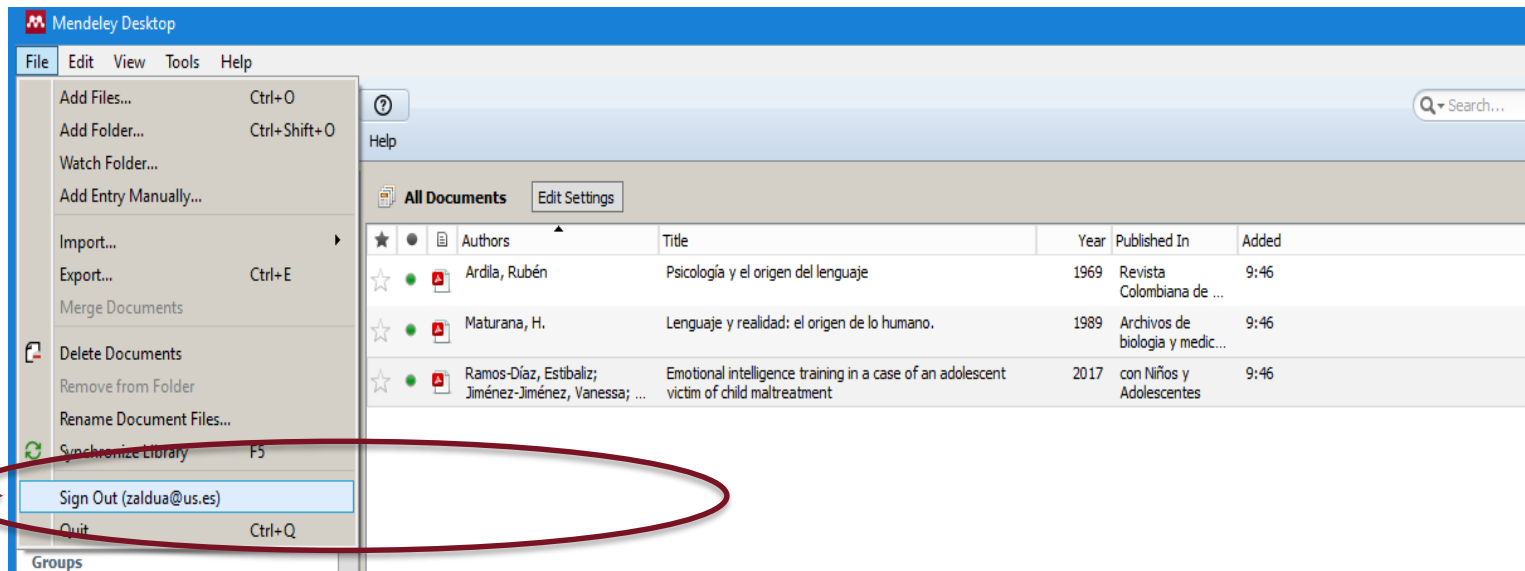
Mendeley Desktop

File Edit View Tools Help

Add Files... Ctrl+O
Add Folder... Ctrl+Shift+O
Watch Folder...
Add Entry Manually...
Import...
Export... Ctrl+E
Merge Documents
Delete Documents
Remove from Folder
Rename Document Files...
Synchronize Library F5
Sign Out (zaldua@us.es)
Quit Ctrl+Q

Groups

Help

Search...

All Documents Edit Settings

| Authors | Title | Year | Published In | Added |
|---|---|---|---|---|
| Ardila, Rubén | Psicología y el origen del lenguaje | 1969 | Revista Colombiana de ... | 9:46 |
| Maturana, H. | Lenguaje y realidad: el origen de lo humano. | 1989 | Archivos de biologia y medic... | 9:46 |
| Ramos-Díaz, Estibaliz; Jiménez-Jiménez, Vanessa; ... | Emotional intelligence training in a case of an adolescent victim of child maltreatment | 2017 | con Niños y Adolescentes | 9:46 |